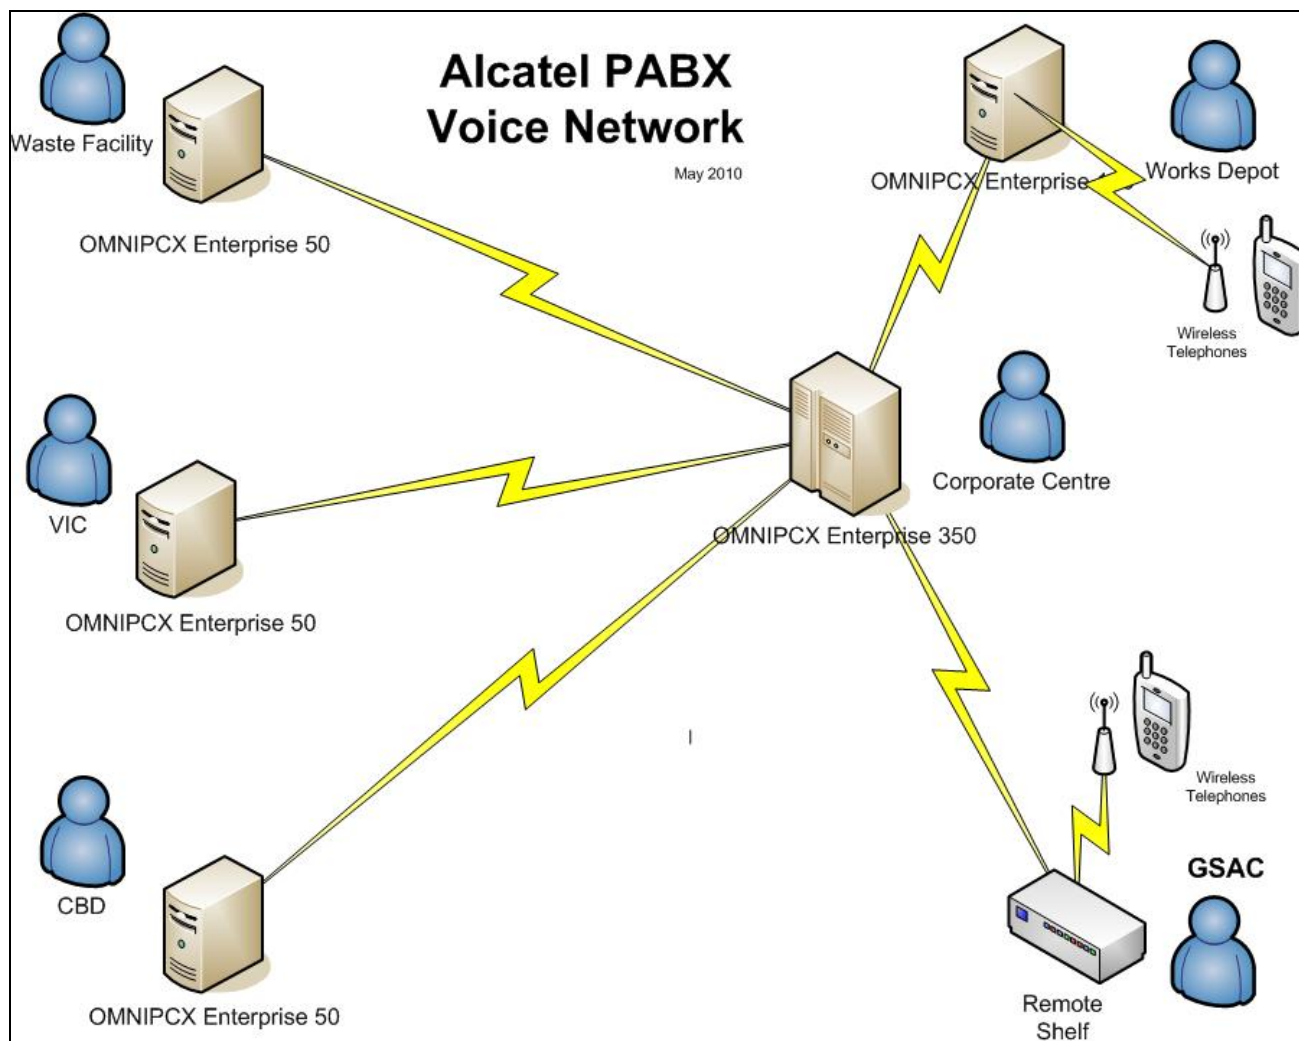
Alcatel PABX Voice Network

May 2010

Waste Facility

OMNIPCX Enterprise 50

OMNIPCX Enterprise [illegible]

Works Depot

Wireless Telephones

Corporate Centre

VIC

OMNIPCX Enterprise 350

OMNIPCX Enterprise 50

Wireless Telephones

GSAC

CBD

OMNIPCX Enterprise 50

Remote Shelf